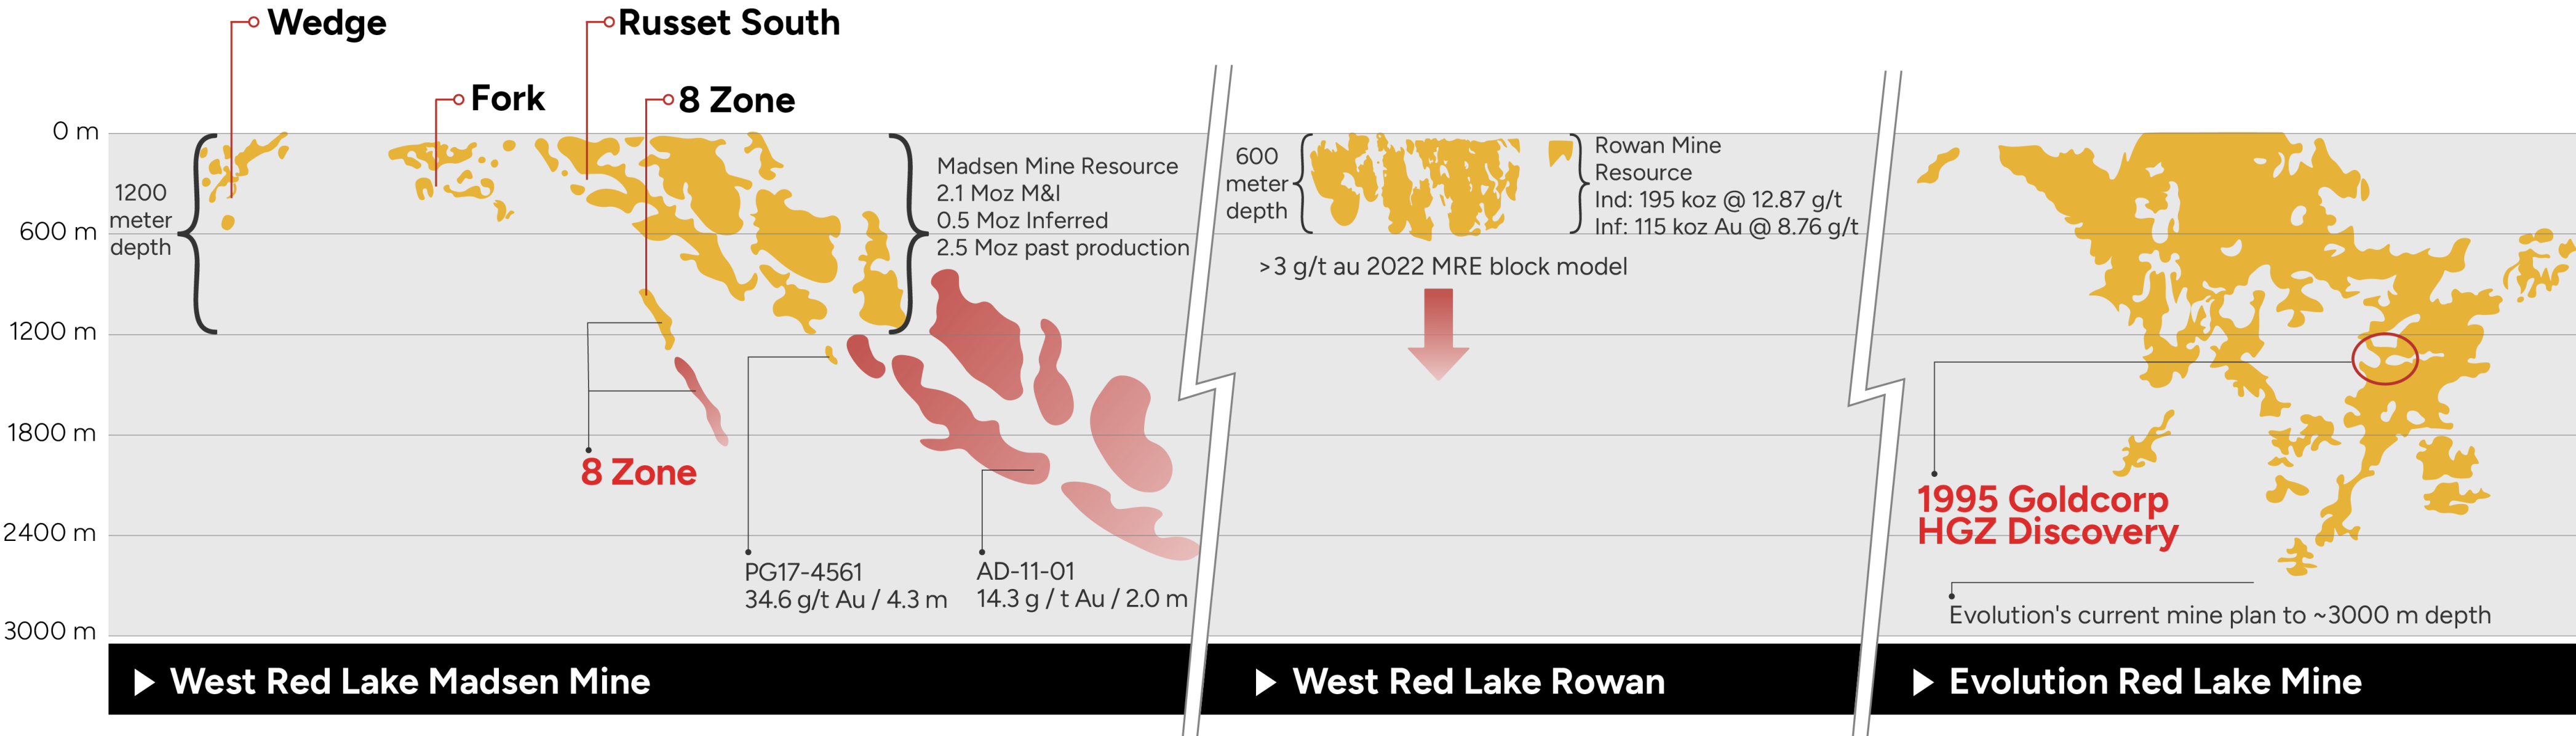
Wedge
Russet South
Fork
8 Zone

0 m
600 m
1200 m
1800 m
2400 m
3000 m

1200 meter depth

Madsen Mine Resource
2.1 Moz M&I
0.5 Moz Inferred
2.5 Moz past production

8 Zone

PG17-4561
34.6 g/t Au / 4.3 m

AD-11-01
14.3 g / t Au / 2.0 m

600 meter depth

Rowan Mine Resource
Ind: 195 koz @ 12.87 g/t
Inf: 115 koz Au @ 8.76 g/t

>3 g/t au 2022 MRE block model

1995 Goldcorp
HGZ Discovery

Evolution's current mine plan to ~3000 m depth

West Red Lake Madsen Mine
West Red Lake Rowan
Evolution Red Lake Mine